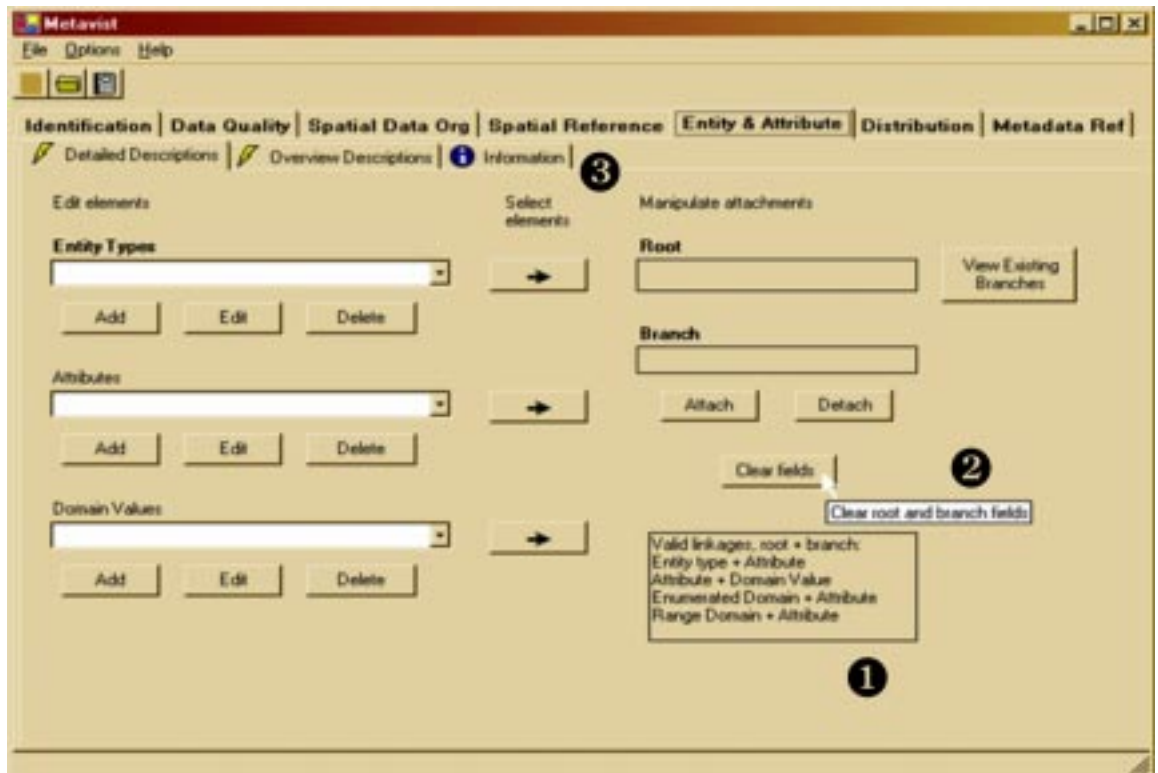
Metavist
File Options Help

Identification | Data Quality | Spatial Data Org | Spatial Reference | Entity & Attribute | Distribution | Metadata Ref

Detailed Descriptions | Overview Descriptions | Information

❸

Edit elements

Select elements

Manipulate attachments

Entity Types

Add Edit Delete

Root

View Existing Branches

Branch

Attributes

Add Edit Delete

Attach Detach

Clear fields

❷

Clear root and branch fields

Domain Values

Add Edit Delete

Valid linkages, root + branch:
Entity type + Attribute
Attribute + Domain Value
Enumerated Domain + Attribute
Range Domain + Attribute

❶